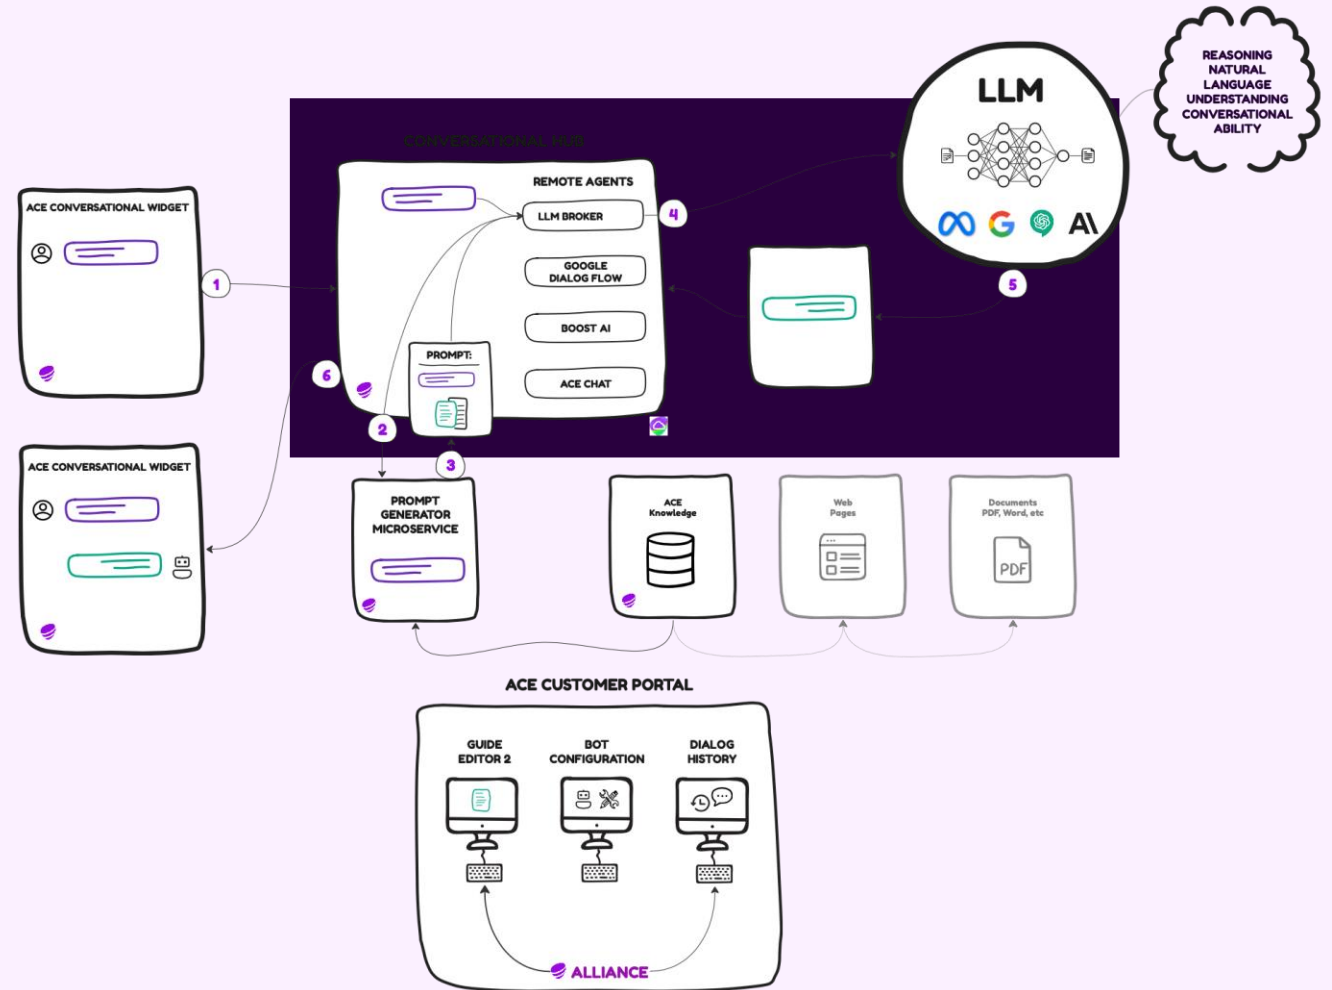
REASONING NATURAL LANGUAGE UNDERSTANDING CONVERSATIONAL ABILITY

LLM

CONVERSATIONAL HUB

REMOTE AGENTS

LLM BROKER

GOOGLE DIALOG FLOW

BOOST AI

ACE CHAT

PROMPT:

ACE CONVERSATIONAL WIDGET

ACE CONVERSATIONAL WIDGET

1

2

3

4

5

6

PROMPT GENERATOR MICROSERVICE

ACE Knowledge

Web Pages

Documents PDF, Word, etc

PDF

ACE CUSTOMER PORTAL

GUIDE EDITOR 2

BOT CONFIGURATION

DIALOG HISTORY

ALLIANCE